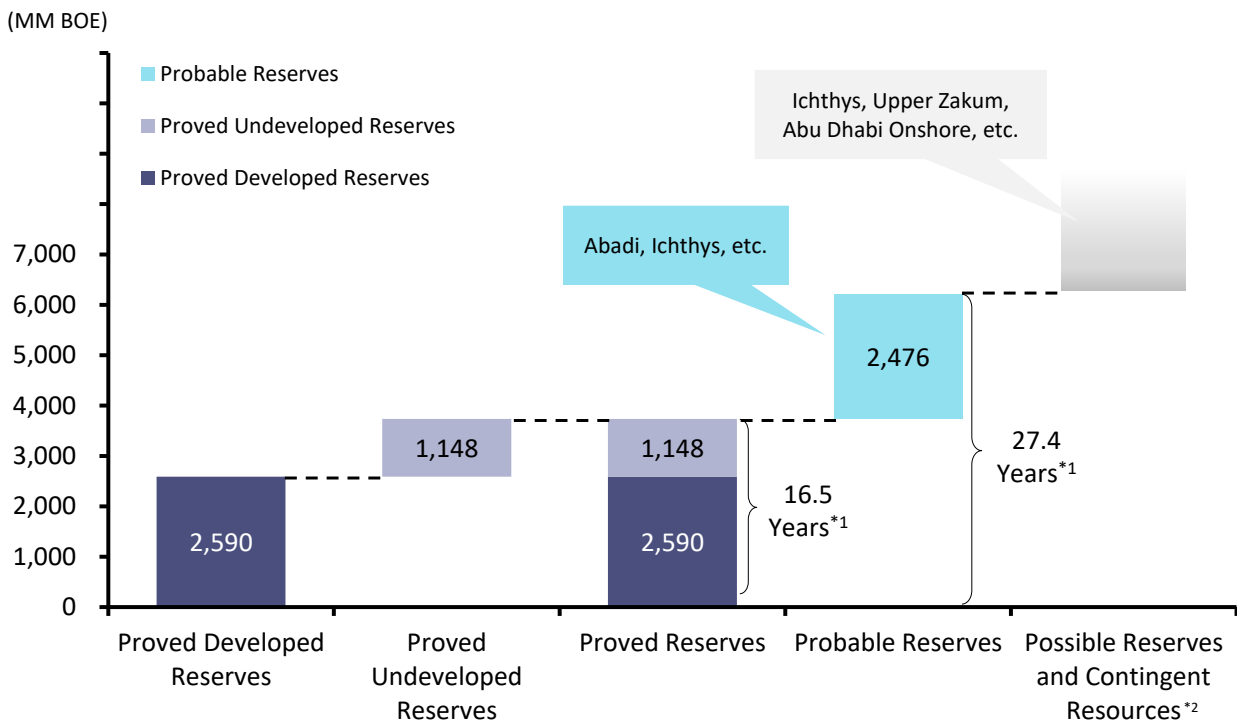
(MM BOE)

Probable Reserves

Proved Undeveloped Reserves

Proved Developed Reserves

Ichthys, Upper Zakum, Abu Dhabi Onshore, etc.

Abadi, Ichthys, etc.

7,000
6,000
5,000
4,000
3,000
2,000
1,000
0

2,590

1,148

1,148

2,590

2,476

16.5 Years$^{*1}$

27.4 Years$^{*1}$

Proved Developed Reserves

Proved Undeveloped Reserves

Proved Reserves

Probable Reserves

Possible Reserves and Contingent Resources$^{*2}$